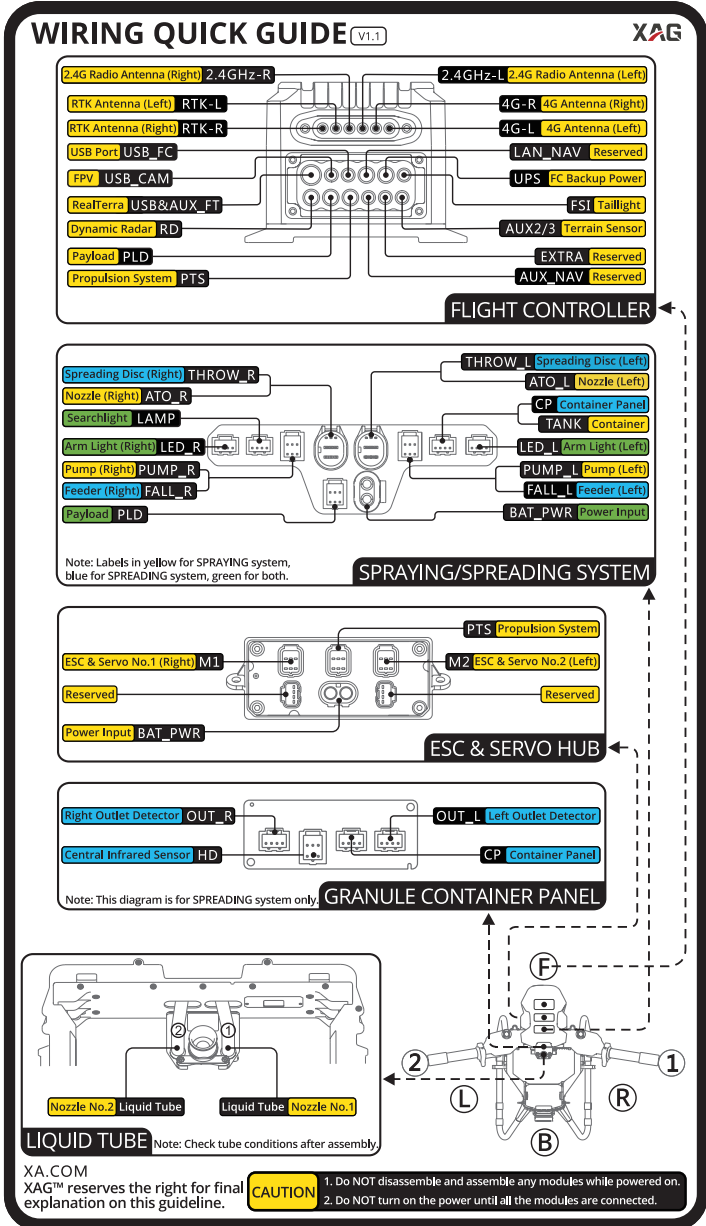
WIRING QUICK GUIDE V1.1

XAG

2.4G Radio Antenna (Right) 2.4GHz-R
2.4GHz-L 2.4G Radio Antenna (Left)
RTK Antenna (Left) RTK-L
4G-R 4G Antenna (Right)
RTK Antenna (Right) RTK-R
4G-L 4G Antenna (Left)
USB Port USB_FC
LAN_NAV Reserved
FPV USB_CAM
UPS FC Backup Power
RealTerra USB&AUX_FT
FSI Taillight
Dynamic Radar RD
AUX2/3 Terrain Sensor
Payload PLD
EXTRA Reserved
Propulsion System PTS
AUX_NAV Reserved

FLIGHT CONTROLLER

Spreading Disc (Right) THROW_R
THROW_L Spreading Disc (Left)
Nozzle (Right) ATO_R
ATO_L Nozzle (Left)
Searchlight LAMP
CP Container Panel
TANK Container
Arm Light (Right) LED_R
LED_L Arm Light (Left)
Pump (Right) PUMP_R
PUMP_L Pump (Left)
Feeder (Right) FALL_R
FALL_L Feeder (Left)
Payload PLD
BAT_PWR Power Input

Note: Labels in yellow for SPRAYING system, blue for SPREADING system, green for both.

SPRAYING/SPREADING SYSTEM

PTS Propulsion System
ESC & Servo No.1 (Right) M1
M2 ESC & Servo No.2 (Left)
Reserved
Reserved
Power Input BAT_PWR

ESC & SERVO HUB

Right Outlet Detector OUT_R
OUT_L Left Outlet Detector
Central Infrared Sensor HD
CP Container Panel

Note: This diagram is for SPREADING system only.

GRANULE CONTAINER PANEL

2 1

Nozzle No.2 Liquid Tube
Liquid Tube Nozzle No.1

LIQUID TUBE Note: Check tube conditions after assembly.

F
2 1
L R
B

XA.COM
XAG™ reserves the right for final explanation on this guideline.

CAUTION
1. Do NOT disassemble and assemble any modules while powered on.
2. Do NOT turn on the power until all the modules are connected.